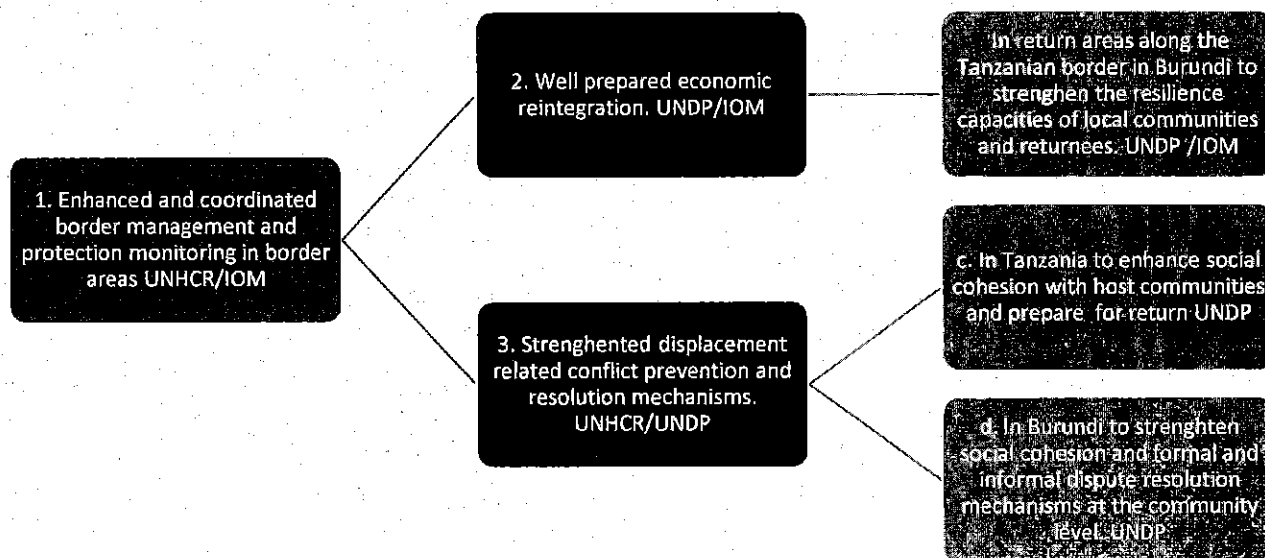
1. Enhanced and coordinated border management and protection monitoring in border areas UNHCR/IOM

2. Well prepared economic reintegration. UNDP/IOM

In return areas along the Tanzanian border in Burundi to strenghen the resilience capacities of local communities and returnees. UNDP /IOM

3. Strenghented displacement related conflict prevention and resolution mechanisms. UNHCR/UNDP

c. In Tanzania to enhance social cohesion with host communities and prepare for return UNDP

d. In Burundi to strenghten social cohesion and formal and informal dispute resolution mechanisms at the community level. UNDP